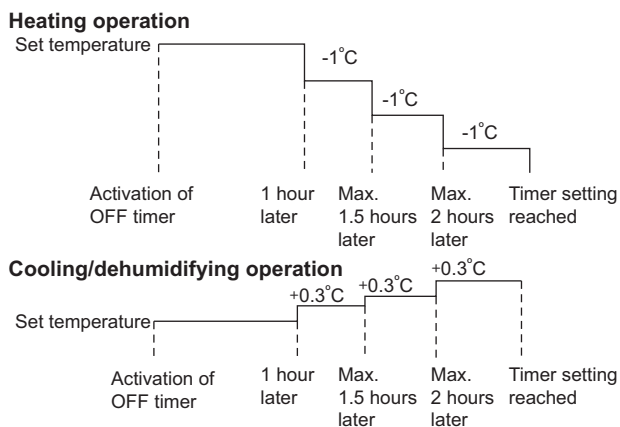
**Heating operation**

Set temperature

-1˚C

-1˚C

-1˚C

Activation of OFF timer

1 hour later

Max. 1.5 hours later

Max. 2 hours later

Timer setting reached

**Cooling/dehumidifying operation**

+0.3˚C

+0.3˚C

+0.3˚C

Set temperature

Activation of OFF timer

1 hour later

Max. 1.5 hours later

Max. 2 hours later

Timer setting reached